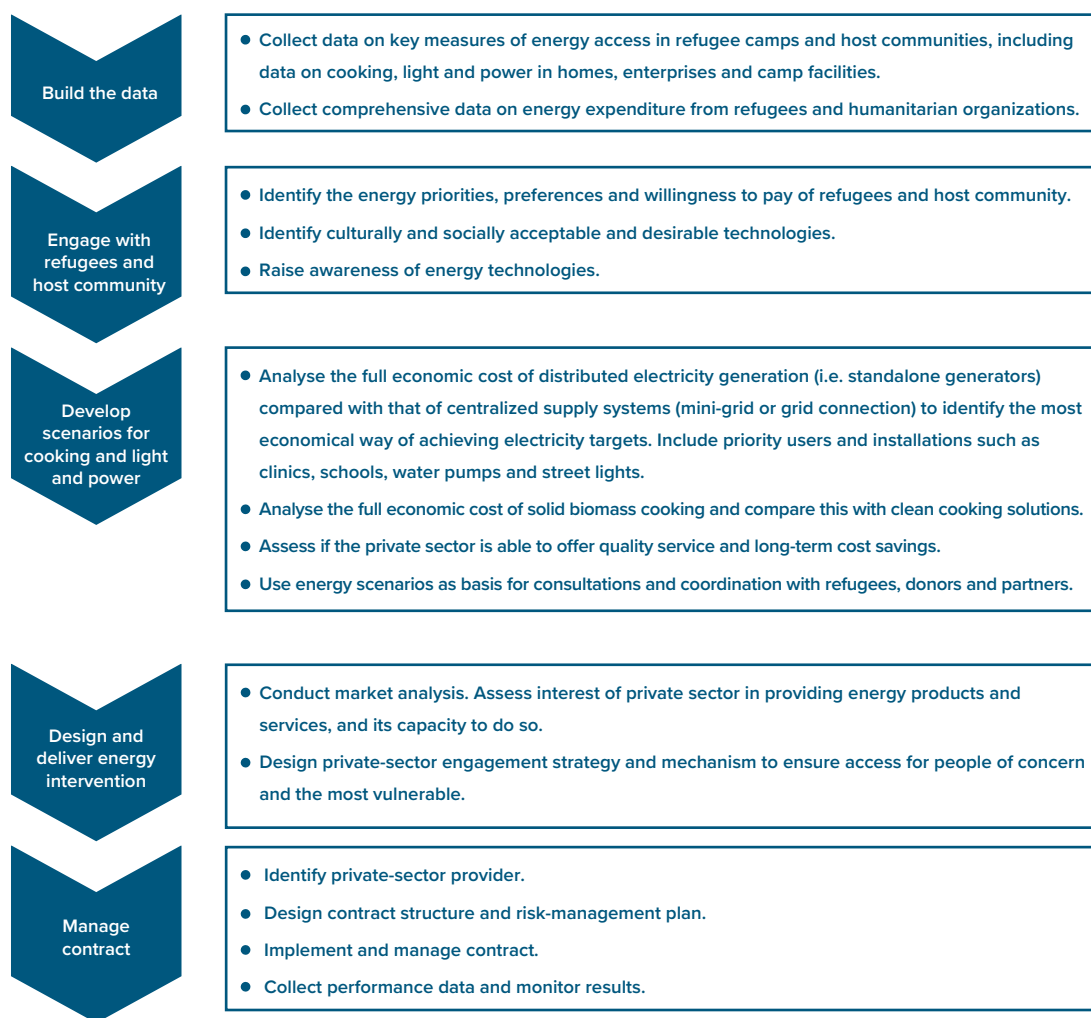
Build the data

- Collect data on key measures of energy access in refugee camps and host communities, including data on cooking, light and power in homes, enterprises and camp facilities.
- Collect comprehensive data on energy expenditure from refugees and humanitarian organizations.

Engage with refugees and host community

- Identify the energy priorities, preferences and willingness to pay of refugees and host community.
- Identify culturally and socially acceptable and desirable technologies.
- Raise awareness of energy technologies.

Develop scenarios for cooking and light and power

- Analyse the full economic cost of distributed electricity generation (i.e. standalone generators) compared with that of centralized supply systems (mini-grid or grid connection) to identify the most economical way of achieving electricity targets. Include priority users and installations such as clinics, schools, water pumps and street lights.
- Analyse the full economic cost of solid biomass cooking and compare this with clean cooking solutions.
- Assess if the private sector is able to offer quality service and long-term cost savings.
- Use energy scenarios as basis for consultations and coordination with refugees, donors and partners.

Design and deliver energy intervention

- Conduct market analysis. Assess interest of private sector in providing energy products and services, and its capacity to do so.
- Design private-sector engagement strategy and mechanism to ensure access for people of concern and the most vulnerable.

Manage contract

- Identify private-sector provider.
- Design contract structure and risk-management plan.
- Implement and manage contract.
- Collect performance data and monitor results.